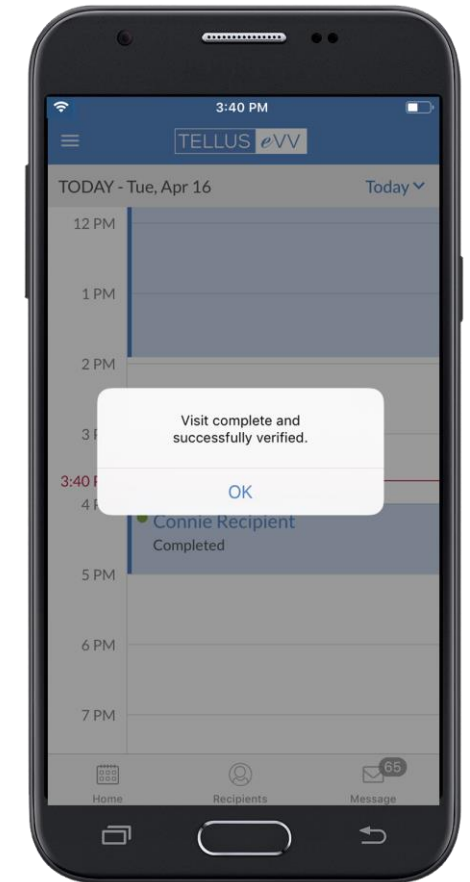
3:40 PM

TELLUS eVV

TODAY - Tue, Apr 16

Today

12 PM

1 PM

2 PM

3 P

3:40 P

4 P

Visit complete and successfully verified.

OK

Connie Recipient

Completed

5 PM

6 PM

7 PM

Home

Recipients

65

Message